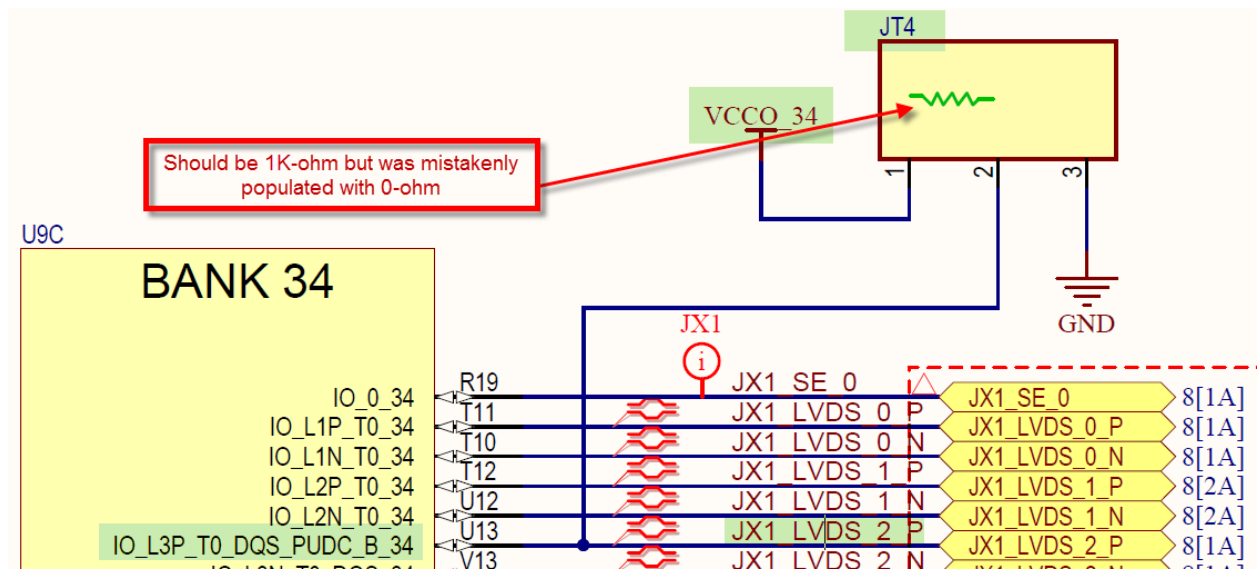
JT4

VCCO_34

Should be 1K-ohm but was mistakenly populated with 0-ohm

1 2 3

GND

U9C

BANK 34

JX1

i

IO_0_34 R19 JX1_SE_0 JX1_SE_0 8[1A]
IO_L1P_T0_34 T11 JX1_LVDS_0_P JX1_LVDS_0_P 8[1A]
IO_L1N_T0_34 T10 JX1_LVDS_0_N JX1_LVDS_0_N 8[1A]
IO_L2P_T0_34 T12 JX1_LVDS_1_P JX1_LVDS_1_P 8[2A]
IO_L2N_T0_34 U12 JX1_LVDS_1_N JX1_LVDS_1_N 8[2A]
IO_L3P_T0_DQS_PUDC_B_34 U13 JX1_LVDS_2_P JX1_LVDS_2_P 8[1A]
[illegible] V13 JX1_LVDS_2_N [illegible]